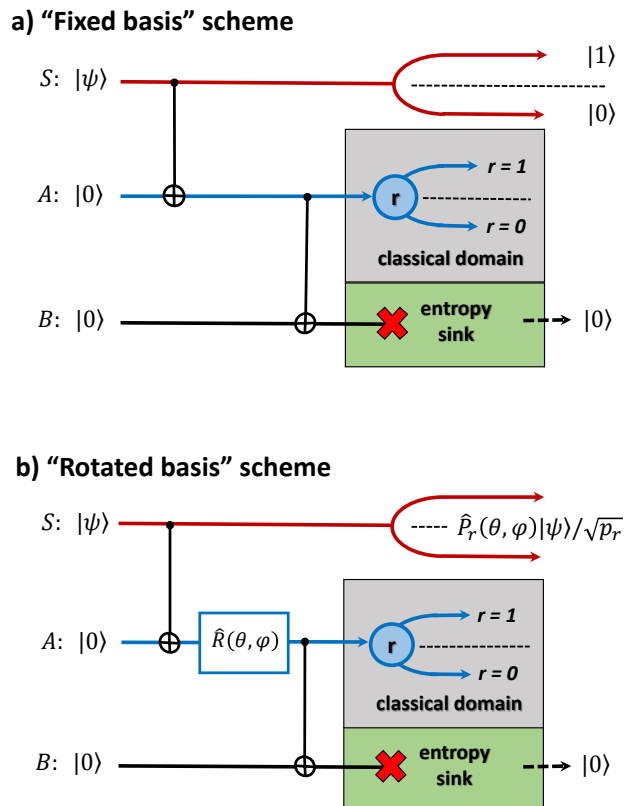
a) “Fixed basis” scheme

$S$: $|\psi\rangle$

$|1\rangle$

$|0\rangle$

$A$: $|0\rangle$

r

r = 1

r = 0

classical domain

$B$: $|0\rangle$

entropy sink

$|0\rangle$

b) “Rotated basis” scheme

$S$: $|\psi\rangle$

$\hat{P}_r(\theta,\varphi)|\psi\rangle/\sqrt{p_r}$

$A$: $|0\rangle$

$\hat{R}(\theta,\varphi)$

r

r = 1

r = 0

classical domain

$B$: $|0\rangle$

entropy sink

$|0\rangle$